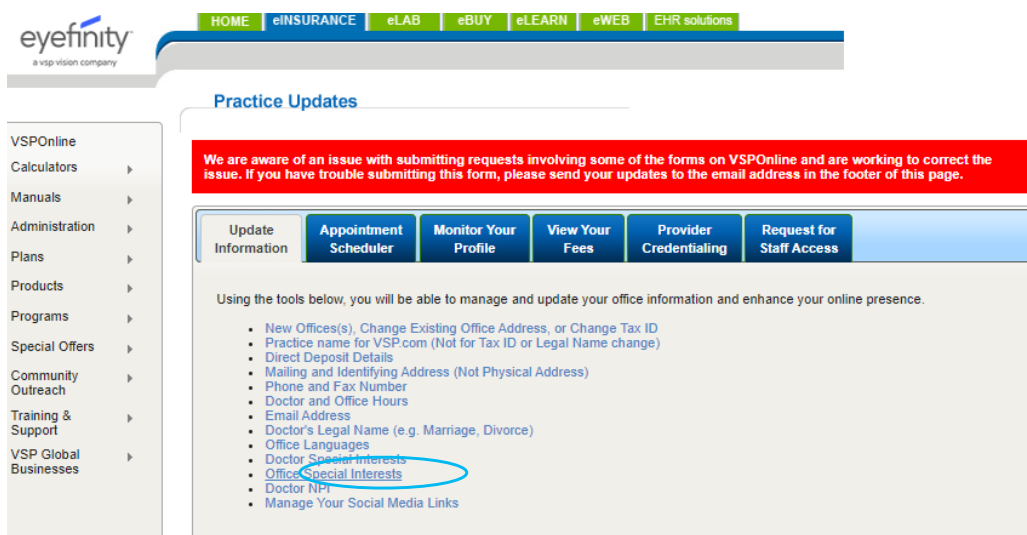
eyefinity
a vsp vision company

HOME eINSURANCE eLAB eBUY eLEARN eWEB EHR solutions

Practice Updates

VSPOnline
Calculators
Manuals
Administration
Plans
Products
Programs
Special Offers
Community Outreach
Training & Support
VSP Global Businesses

We are aware of an issue with submitting requests involving some of the forms on VSPOnline and are working to correct the issue. If you have trouble submitting this form, please send your updates to the email address in the footer of this page.

Update Information | Appointment Scheduler | Monitor Your Profile | View Your Fees | Provider Credentialing | Request for Staff Access

Using the tools below, you will be able to manage and update your office information and enhance your online presence.

- New Offices(s), Change Existing Office Address, or Change Tax ID
- Practice name for VSP.com (Not for Tax ID or Legal Name change)
- Direct Deposit Details
- Mailing and Identifying Address (Not Physical Address)
- Phone and Fax Number
- Doctor and Office Hours
- Email Address
- Doctor's Legal Name (e.g. Marriage, Divorce)
- Office Languages
- Doctor Special Interests
- Office Special Interests
- Doctor NPI
- Manage Your Social Media Links